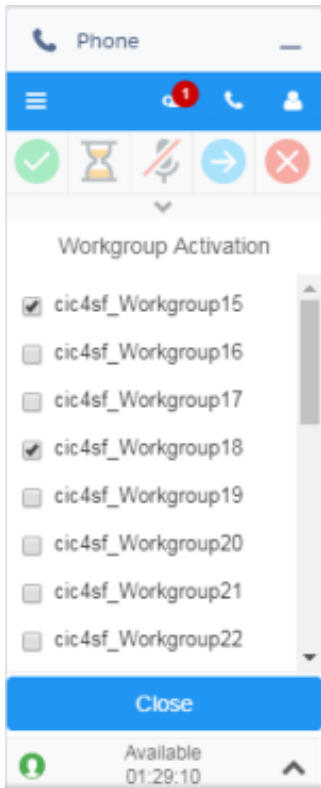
Phone

1

Workgroup Activation

cic4sf_Workgroup15
cic4sf_Workgroup16
cic4sf_Workgroup17
cic4sf_Workgroup18
cic4sf_Workgroup19
cic4sf_Workgroup20
cic4sf_Workgroup21
cic4sf_Workgroup22

Close

Available
01:29:10